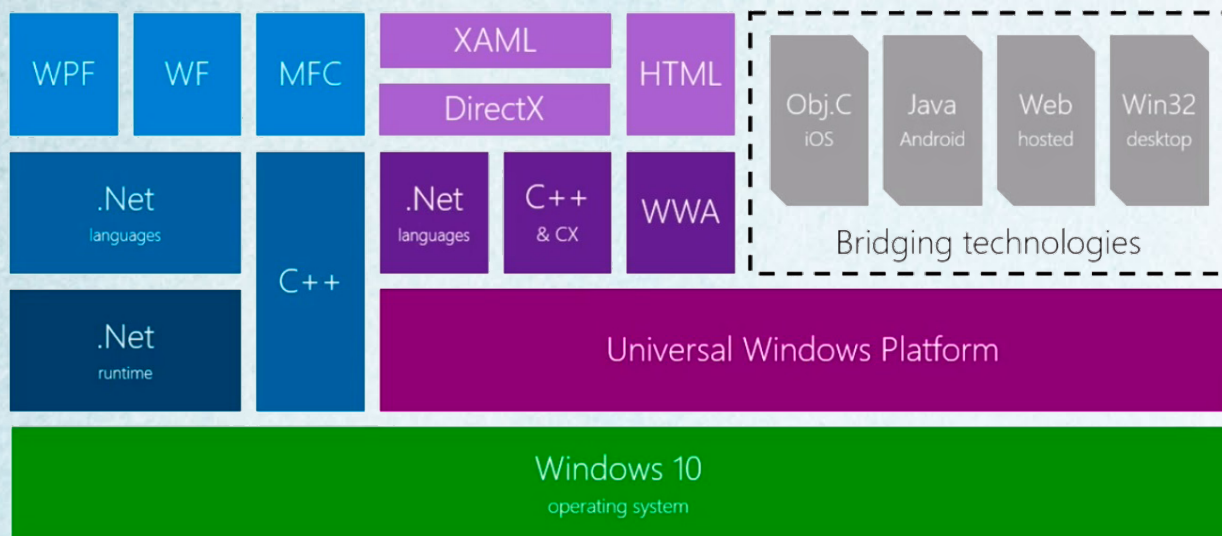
WPF

WF

MFC

XAML

DirectX

HTML

Obj.C
iOS

Java
Android

Web
hosted

Win32
desktop

.Net
languages

.Net
languages

C++
& CX

WWA

Bridging technologies

C++

.Net
runtime

Universal Windows Platform

Windows 10
operating system